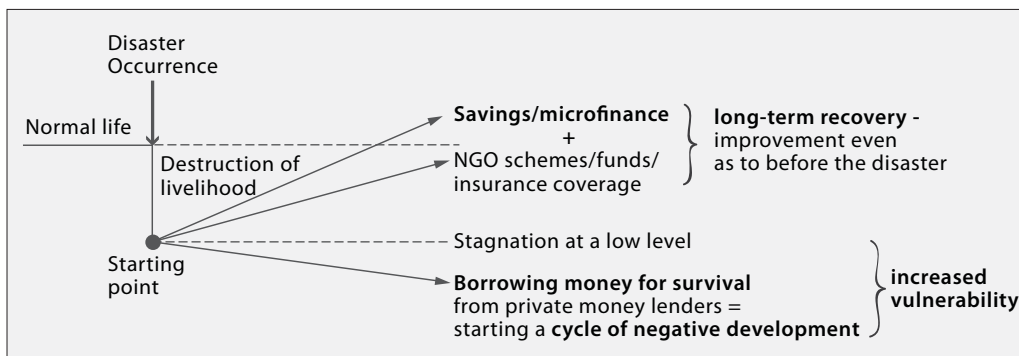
Disaster Occurrence

Normal life

Destruction of livelihood

Starting point

Savings/microfinance
+
NGO schemes/funds/ insurance coverage

long-term recovery - improvement even as to before the disaster

Stagnation at a low level

Borrowing money for survival from private money lenders = starting a cycle of negative development

increased vulnerability